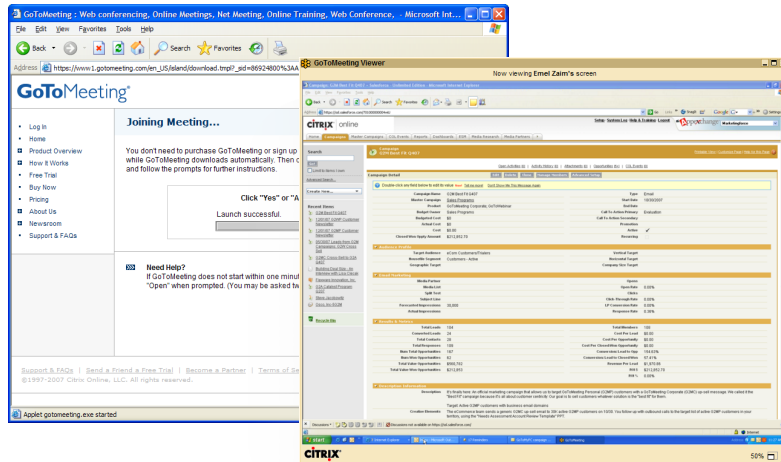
GoToMeeting : Web conferencing, Online Meetings, Net Meeting, Online Training, Web Conference, - Microsoft Int...

File Edit View Favorites Tools Help

Back Search Favorites

Address https://www1.gotomeeting.com/en_US/island/download.tmpl?_sid=86924800%3AA

GoToMeeting

Log In
Home
Product Overview
How It Works
Free Trial
Buy Now
Pricing
About Us
Newsroom
Support & FAQs

Joining Meeting...

You don't need to purchase GoToMeeting or sign up while GoToMeeting downloads automatically. Then c and follow the prompts for further instructions.

Click "Yes" or "A

Launch successful.

Need Help?
If GoToMeeting does not start within one minut "Open" when prompted. (You may be asked t

Support & FAQs | Send a Friend a Free Trial | Become a Partner | Terms of S
©1997-2007 Citrix Online, LLC. All rights reserved.

Applet gotomeeting.exe started

GoToMeeting Viewer

Now viewing Emel Zaim's screen

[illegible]

CITRIX online

Campaign

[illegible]

Double click anywhere to edit

Campaign Detail

Campaign Name | G2M-Best FA Q4/07 | Type | Email
Master Campaign | Sales Programs | Start Date | 10/30/2007
Product | GoToMeeting Corporate, GoToWebinar | End Date |
Budget Owner | Sales Programs | Call-To-Action Primary | Evaluation
Budgeted Cost | $0 |
Actual Cost | $0 |
Cost | $0.00 | Active | ✓
Closed/Won Apply Amount | $213,852.70 | Recurring |

Audience Profile
Target Audience | eCom Customers/Trialers
Nameseen Segment | Customers - Active
Geographic Target

Channel Parameters

Results & Metrics
Total Leads | 104
Converted Leads | 24
Total Contacts | 28
Total Responses | 108
Num Total Opportunities | 187
Num Won Opportunities | 61
Total Value Opportunities | $560,762
Total Value Won Opportunities | $213,853

Description Information

start

CITRIX

50%